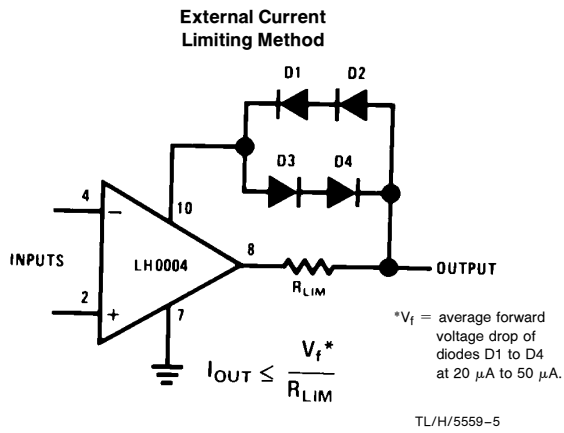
External Current Limiting Method

D1 D2

D3 D4

4

10

INPUTS

LH0004

8

2

7

OUTPUT

$R_{LIM}$

$I_{OUT} \leq \frac{V_f^*}{R_{LIM}}$

*$V_f$ = average forward voltage drop of diodes D1 to D4 at 20 $\mu$A to 50 $\mu$A.

TL/H/5559–5